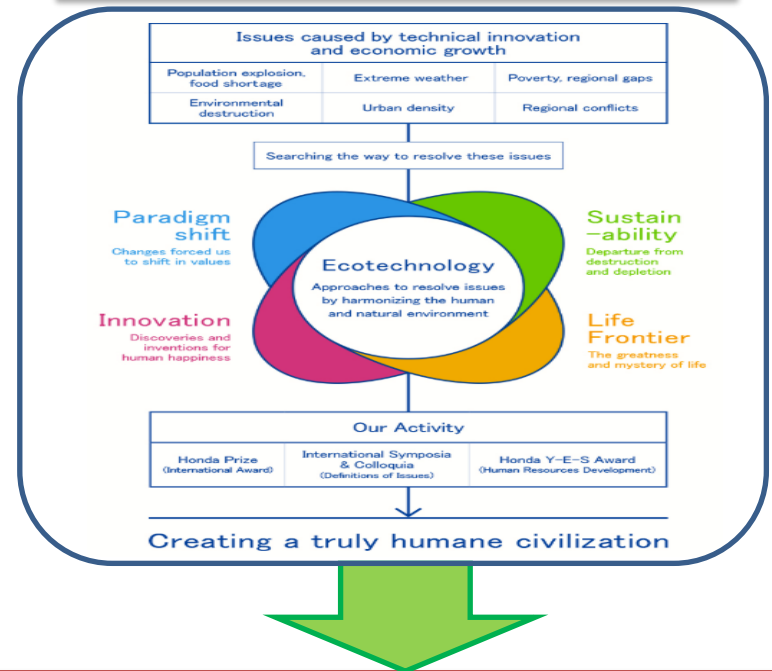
Issues caused by technical innovation and economic growth

| Population explosion, food shortage | Extreme weather | Poverty, regional gaps |
|---|---|---|
| Environmental destruction | Urban density | Regional conflicts |

Searching the way to resolve these issues

Paradigm shift
Changes forced us to shift in values

Sustain –ability
Departure from destruction and depletion

Ecotechnology
Approaches to resolve issues by harmonizing the human and natural environment

Innovation
Discoveries and inventions for human happiness

Life Frontier
The greatness and mystery of life

Our Activity

| Honda Prize (International Award) | International Symposia & Colloquia (Definitions of Issues) | Honda Y-E-S Award (Human Resources Development) |
|---|---|---|

Creating a truly humane civilization